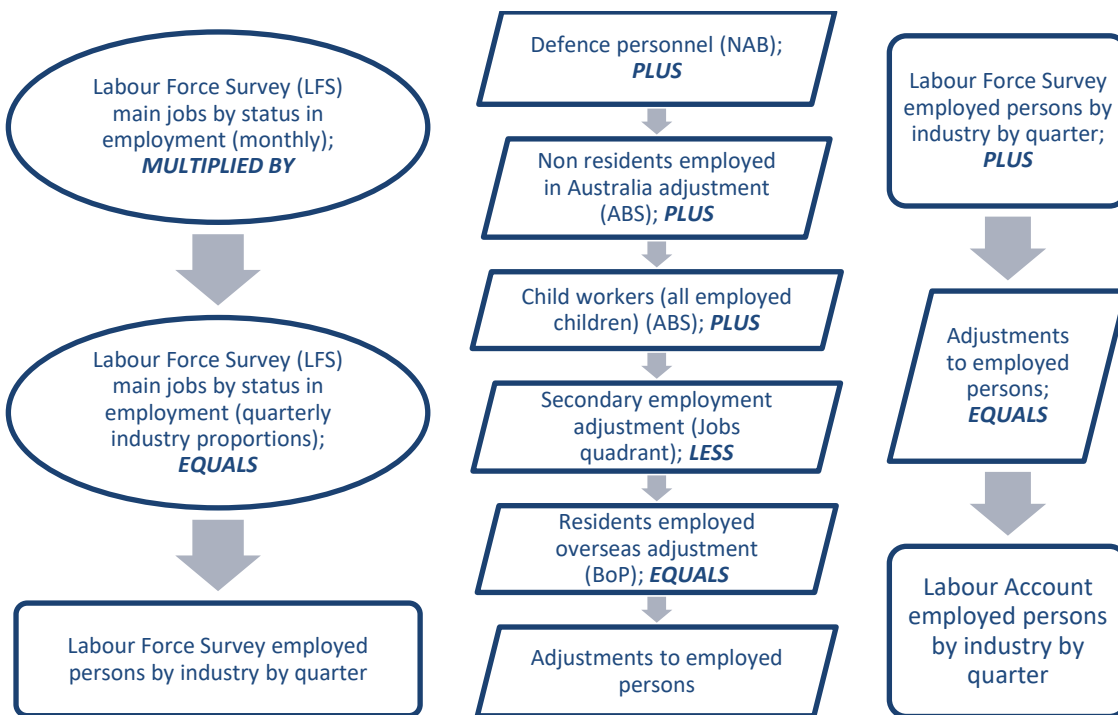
Labour Force Survey (LFS) main jobs by status in employment (monthly); ***MULTIPLIED BY***

Labour Force Survey (LFS) main jobs by status in employment (quarterly industry proportions); ***EQUALS***

Labour Force Survey employed persons by industry by quarter

Defence personnel (NAB); ***PLUS***

Non residents employed in Australia adjustment (ABS); ***PLUS***

Child workers (all employed children) (ABS); ***PLUS***

Secondary employment adjustment (Jobs quadrant); ***LESS***

Residents employed overseas adjustment (BoP); ***EQUALS***

Adjustments to employed persons

Labour Force Survey employed persons by industry by quarter; ***PLUS***

Adjustments to employed persons; ***EQUALS***

Labour Account employed persons by industry by quarter